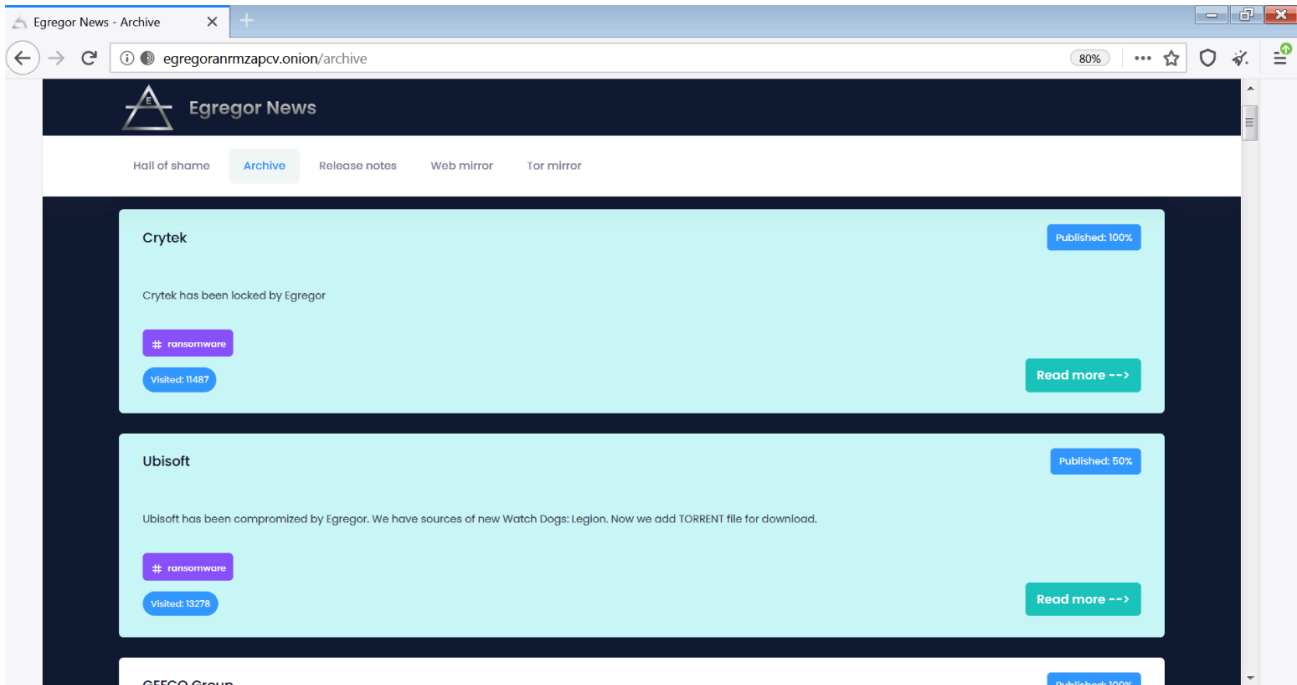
Egregor News - Archive

egregoranrmzapcv.onion/archive

80%

Egregor News

Hall of shame | Archive | Release notes | Web mirror | Tor mirror

Crytek

Published: 100%

Crytek has been locked by Egregor

# ransomware

Visited: 11487

Read more -->

Ubisoft

Published: 50%

Ubisoft has been compromized by Egregor. We have sources of new Watch Dogs: Legion. Now we add TORRENT file for download.

# ransomware

Visited: 13278

Read more -->

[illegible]

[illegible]